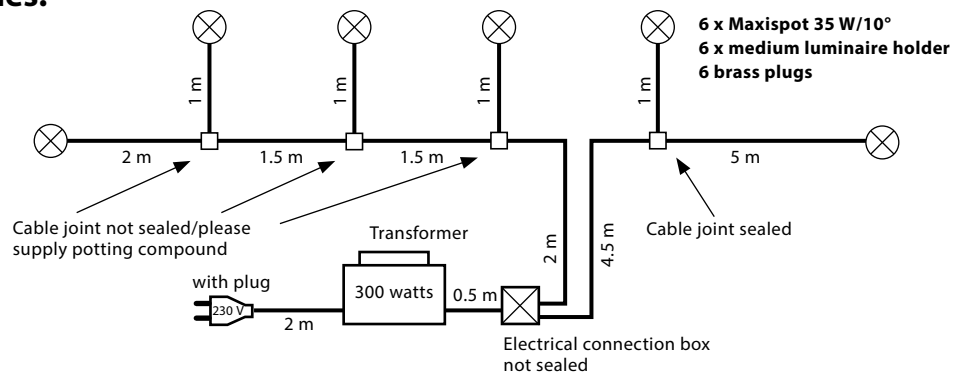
ples:

6 x Maxispot 35 W/10°
6 x medium luminaire holder
6 brass plugs

1 m
1 m
1 m
1 m

2 m
1.5 m
1.5 m
5 m

Cable joint not sealed/please supply potting compound

Cable joint sealed

Transformer

2 m
4.5 m

with plug
230 V
2 m
300 watts
0.5 m

Electrical connection box not sealed